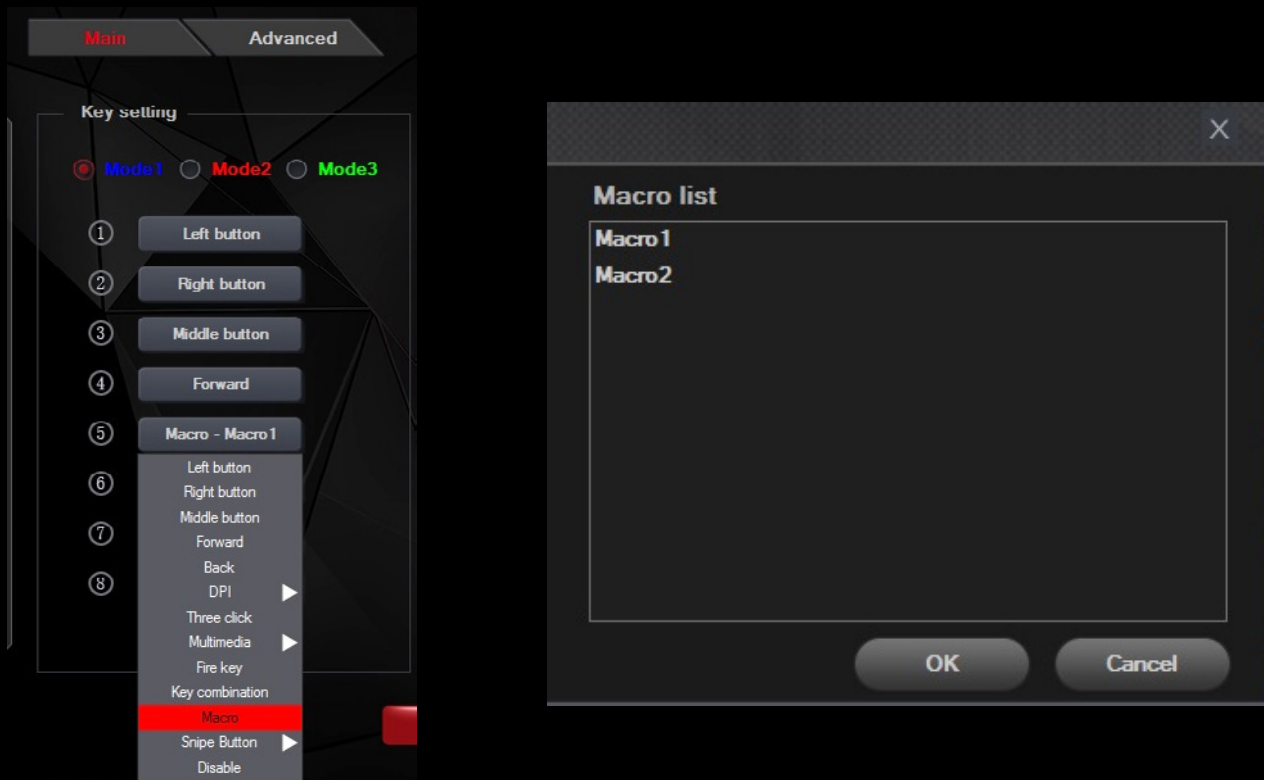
Main
Advanced

Key setting

Mode1 Mode2 Mode3

① Left button
② Right button
③ Middle button
④ Forward
⑤ Macro - Macro1
⑥
⑦
⑧

Left button
Right button
Middle button
Forward
Back
DPI
Three click
Multimedia
Fire key
Key combination
Macro
Snipe Button
Disable

X

Macro list

Macro1
Macro2

OK
Cancel